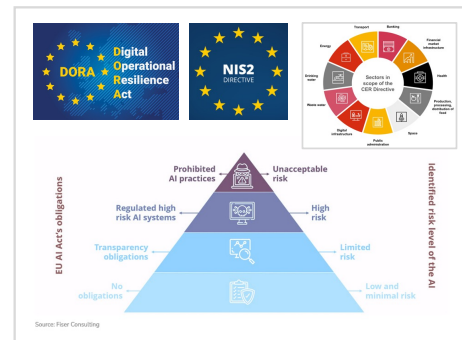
DORA
Digital
Operational
Resilience
Act

NIS2
DIRECTIVE

Transport
Banking
Financial market infrastructure
Health
Production, processing, distribution of food
Space
Public administration
Digital infrastructure
Waste water
Drinking water
Energy
Sectors in scope of the CER Directive

EU AI Act's obligations

Prohibited AI practices
Unacceptable risk

Regulated high risk AI systems
High risk

Transparency obligations
Limited risk

No obligations
Low and minimal risk

Identified risk level of the AI

Source: Fiser Consulting